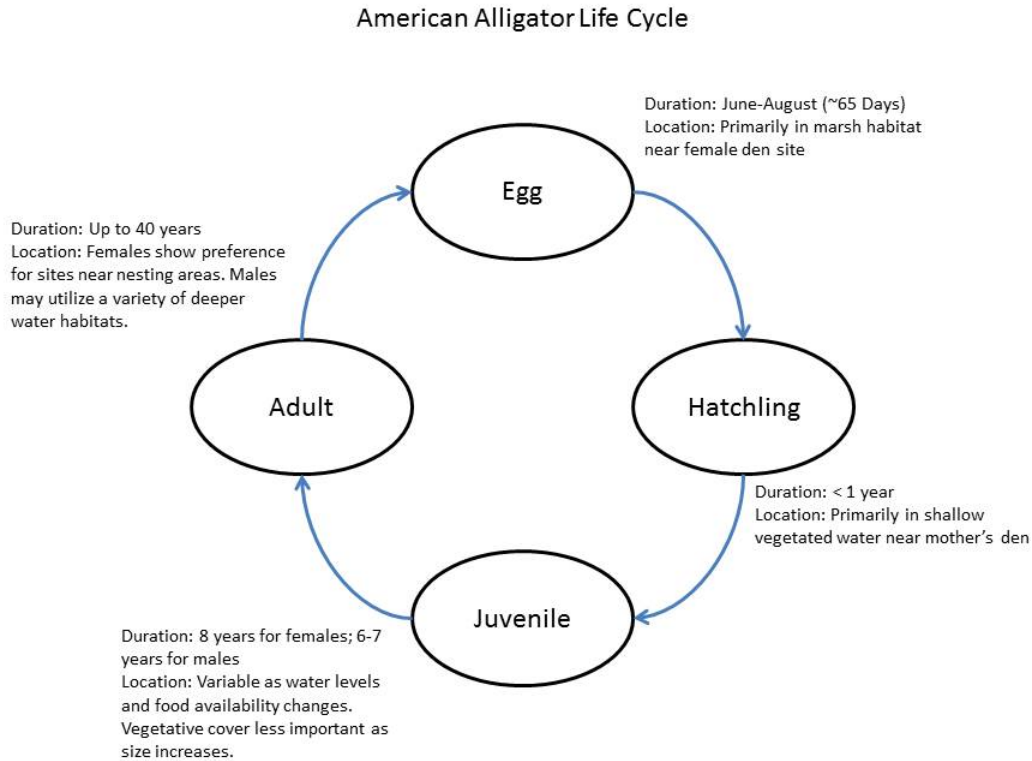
American Alligator Life Cycle

Duration: June-August (~65 Days)
Location: Primarily in marsh habitat near female den site

Egg

Duration: Up to 40 years
Location: Females show preference for sites near nesting areas. Males may utilize a variety of deeper water habitats.

Adult

Hatchling

Duration: < 1 year
Location: Primarily in shallow vegetated water near mother's den

Juvenile

Duration: 8 years for females; 6-7 years for males
Location: Variable as water levels and food availability changes. Vegetative cover less important as size increases.